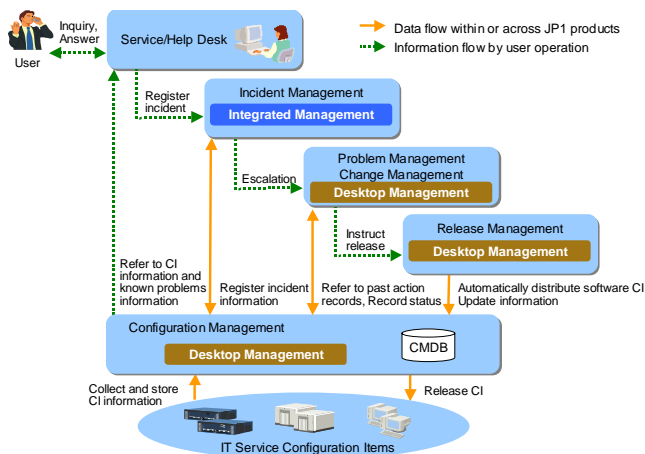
Data flow within or across JP1 products
Information flow by user operation

Inquiry, Answer

User

Service/Help Desk

Register incident

Incident Management
Integrated Management

Escalation

Problem Management
Change Management
Desktop Management

Instruct release

Release Management
Desktop Management

Refer to CI information and known problems information

Register incident information

Refer to past action records, Record status

Automatically distribute software CI
Update information

Configuration Management
Desktop Management
CMDB

Collect and store CI information

Release CI

IT Service Configuration Items